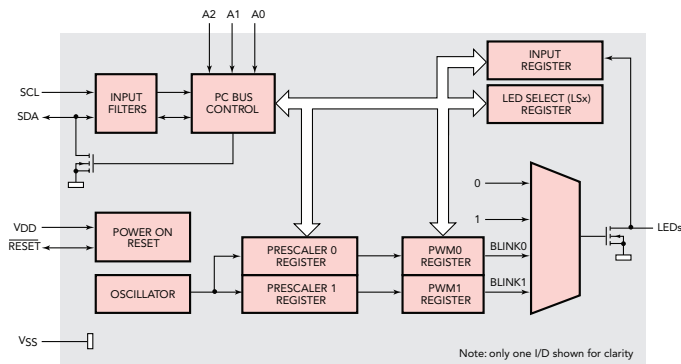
A2
A1
A0

SCL
SDA

INPUT FILTERS

PC BUS CONTROL

INPUT REGISTER

LED SELECT (LSx) REGISTER

0
1

LEDs

VDD
$\overline{\text{RESET}}$

POWER ON RESET

PRESCALER 0 REGISTER

PWM0 REGISTER

BLINK0

OSCILLATOR

PRESCALER 1 REGISTER

PWM1 REGISTER

BLINK1

VSS

Note: only one I/D shown for clarity